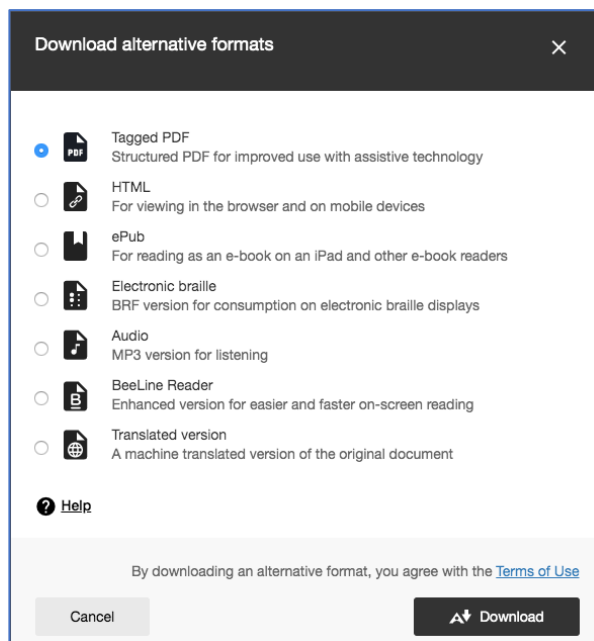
Download alternative formats

×

PDF
Tagged PDF
Structured PDF for improved use with assistive technology

HTML
For viewing in the browser and on mobile devices

ePub
For reading as an e-book on an iPad and other e-book readers

Electronic braille
BRF version for consumption on electronic braille displays

Audio
MP3 version for listening

BeeLine Reader
Enhanced version for easier and faster on-screen reading

Translated version
A machine translated version of the original document

Help

By downloading an alternative format, you agree with the Terms of Use

Cancel

Download